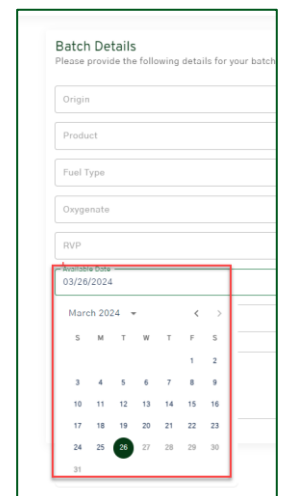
Batch Details
Please provide the following details for your batch

Origin

Product

Fuel Type

Oxygenate

RVP

Available Date
03/26/2024

March 2024

| S | M | T | W | T | F | S |
|---|---|---|---|---|---|---|
| | | | | | 1 | 2 |
| 3 | 4 | 5 | 6 | 7 | 8 | 9 |
| 10 | 11 | 12 | 13 | 14 | 15 | 16 |
| 17 | 18 | 19 | 20 | 21 | 22 | 23 |
| 24 | 25 | 26 | 27 | 28 | 29 | 30 |
| 31 | | | | | | |